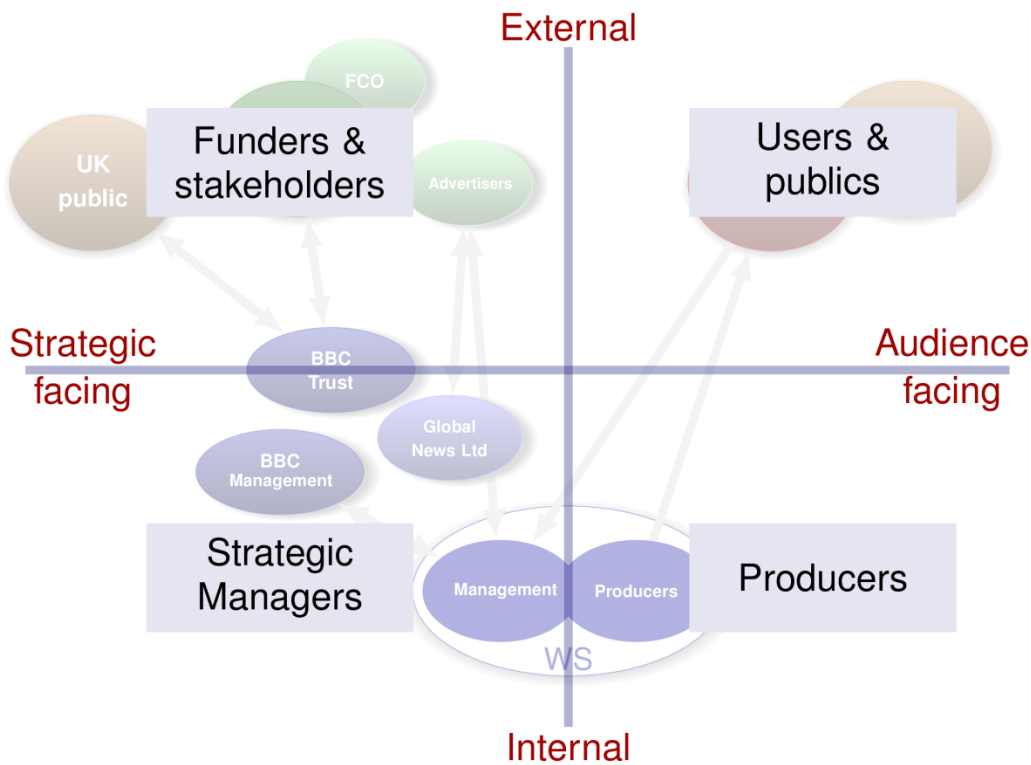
External

FCO

UK public

Funders & stakeholders

Advertisers

Users & publics

Strategic facing

BBC Trust

Audience facing

Global News Ltd

BBC Management

Strategic Managers

Management

Producers

Producers

WS

Internal